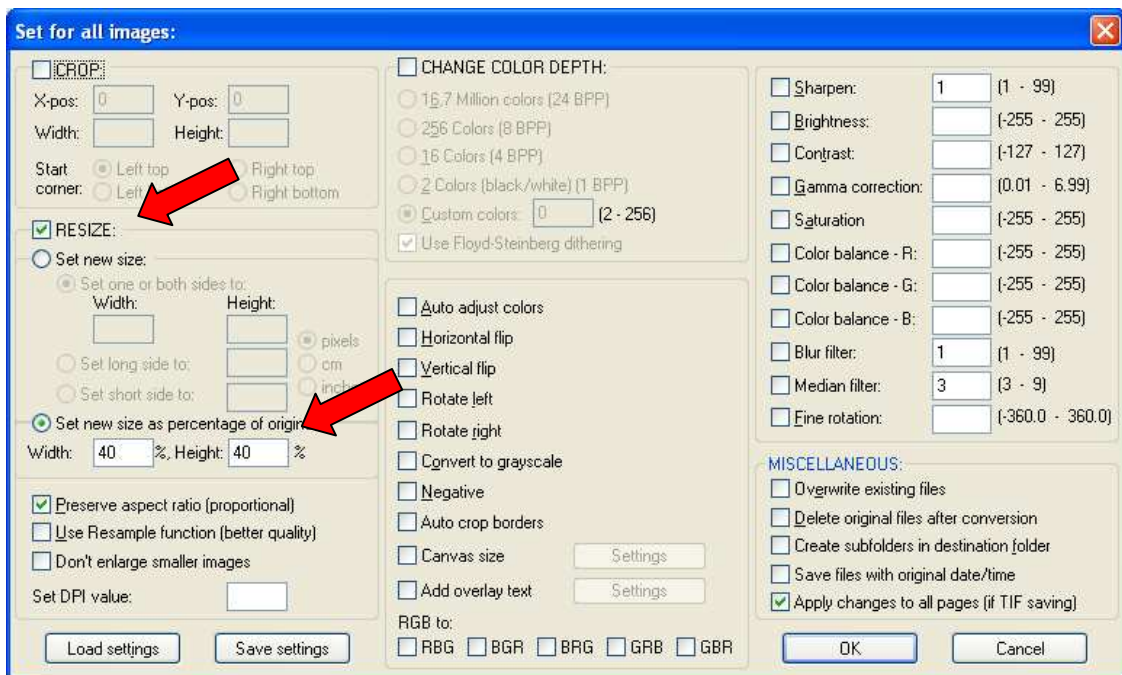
Set for all images:

CROP
X-pos: 0 Y-pos: 0
Width: Height:
Start corner: Left top Right top
Left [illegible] Right bottom

RESIZE:
Set new size:
Set one or both sides to:
Width: Height:
pixels
Set long side to: cm
Set short side to: inch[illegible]
Set new size as percentage of origi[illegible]
Width: 40 %, Height: 40 %

Preserve aspect ratio (proportional)
Use Resample function (better quality)
Don't enlarge smaller images
Set DPI value:

Load settings
Save settings

CHANGE COLOR DEPTH:
16,7 Million colors (24 BPP)
256 Colors (8 BPP)
16 Colors (4 BPP)
2 Colors (black/white) (1 BPP)
Custom colors: 0 (2 - 256)
Use Floyd-Steinberg dithering

Auto adjust colors
Horizontal flip
Vertical flip
Rotate left
Rotate right
Convert to grayscale
Negative
Auto crop borders
Canvas size Settings
Add overlay text Settings
RGB to:
RBG BGR BRG GRB GBR

Sharpen: 1 (1 - 99)
Brightness: (-255 - 255)
Contrast: (-127 - 127)
Gamma correction: (0.01 - 6.99)
Saturation (-255 - 255)
Color balance - R: (-255 - 255)
Color balance - G: (-255 - 255)
Color balance - B: (-255 - 255)
Blur filter: 1 (1 - 99)
Median filter: 3 (3 - 9)
Fine rotation: (-360.0 - 360.0)

MISCELLANEOUS:
Overwrite existing files
Delete original files after conversion
Create subfolders in destination folder
Save files with original date/time
Apply changes to all pages (if TIF saving)

OK
Cancel